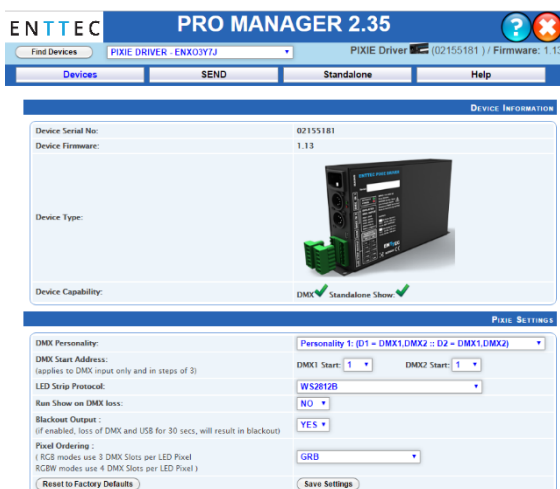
ENTTEC PRO MANAGER 2.35

?

Find Devices
PIXIE DRIVER - ENX03Y7J
PIXIE Driver (02155181 ) / Firmware: 1.13

Devices
SEND
Standalone
Help

DEVICE INFORMATION

| | |
|---|---|
| Device Serial No: | 02155181 |
| Device Firmware: | 1.13 |
| Device Type: | |
| Device Capability: | DMX Standalone Show: |

PIXIE SETTINGS

| | |
|---|---|
| DMX Personality: | Personality 1: (D1 = DMX1,DMX2 :: D2 = DMX1,DMX2) |
| DMX Start Address: (applies to DMX input only and in steps of 3) | DMX1 Start: 1 DMX2 Start: 1 |
| LED Strip Protocol: | WS2812B |
| Run Show on DMX loss: | NO |
| Blackout Output : (if enabled, loss of DMX and USB for 30 secs, will result in blackout) | YES |
| Pixel Ordering : ( RGB modes use 3 DMX Slots per LED Pixel RGBW modes use 4 DMX Slots per LED Pixel ) | GRB |

Reset to Factory Defaults
Save Settings